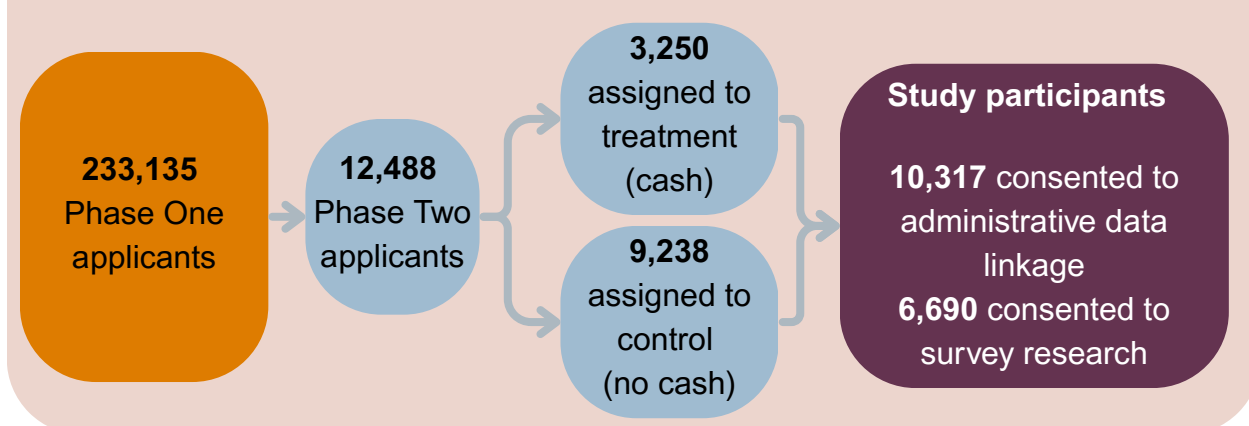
**233,135** Phase One applicants

**12,488** Phase Two applicants

**3,250** assigned to treatment (cash)

**9,238** assigned to control (no cash)

**Study participants**

**10,317** consented to administrative data linkage

**6,690** consented to survey research